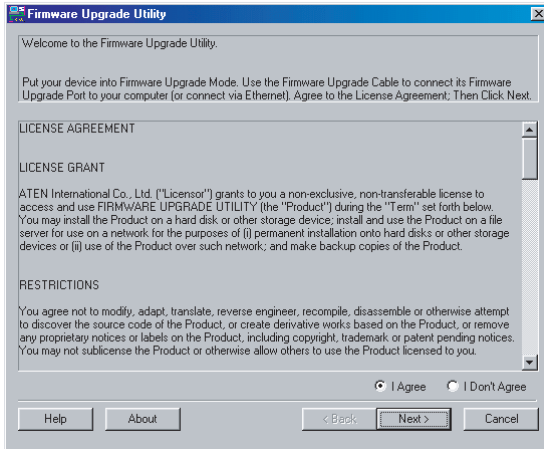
Firmware Upgrade Utility

Welcome to the Firmware Upgrade Utility.

Put your device into Firmware Upgrade Mode. Use the Firmware Upgrade Cable to connect its Firmware Upgrade Port to your computer (or connect via Ethernet). Agree to the License Agreement; Then Click Next.

LICENSE AGREEMENT

LICENSE GRANT

ATEN International Co., Ltd. ("Licensor") grants to you a non-exclusive, non-transferable license to access and use FIRMWARE UPGRADE UTILITY (the "Product") during the "Term" set forth below. You may install the Product on a hard disk or other storage device; install and use the Product on a file server for use on a network for the purposes of (i) permanent installation onto hard disks or other storage devices or (ii) use of the Product over such network; and make backup copies of the Product.

RESTRICTIONS

You agree not to modify, adapt, translate, reverse engineer, recompile, disassemble or otherwise attempt to discover the source code of the Product, or create derivative works based on the Product, or remove any proprietary notices or labels on the Product, including copyright, trademark or patent pending notices. You may not sublicense the Product or otherwise allow others to use the Product licensed to you.

I Agree
I Don't Agree

Help
About
< Back
Next >
Cancel